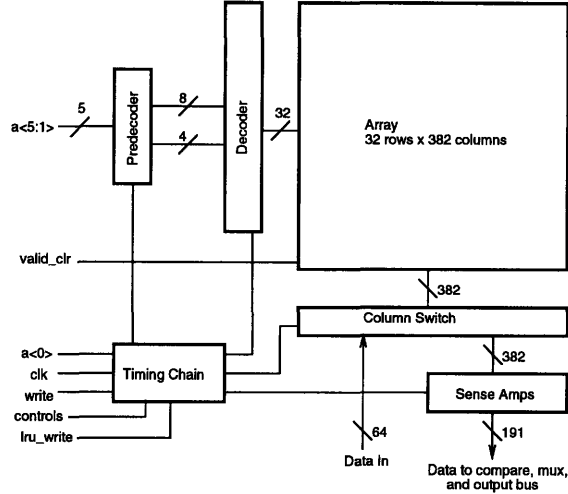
a<5:1>
5
Predecoder
8
4
Decoder
32
Array
32 rows x 382 columns
valid_clr
382
Column Switch
a<0>
clk
write
controls
lru_write
Timing Chain
382
Sense Amps
64
Data In
191
Data to compare, mux, and output bus